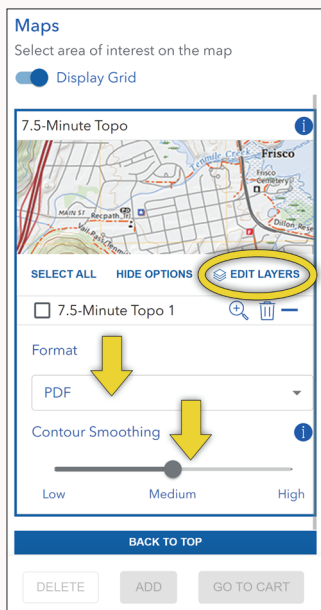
Maps
Select area of interest on the map
Display Grid

7.5-Minute Topo

Frisco
Tenmile Creek
Frisco Cemetery
MAIN ST
Recpath
Dillon Res
Vail Pass

SELECT ALL HIDE OPTIONS EDIT LAYERS

7.5-Minute Topo 1

Format
PDF

Contour Smoothing

Low Medium High

BACK TO TOP

DELETE ADD GO TO CART